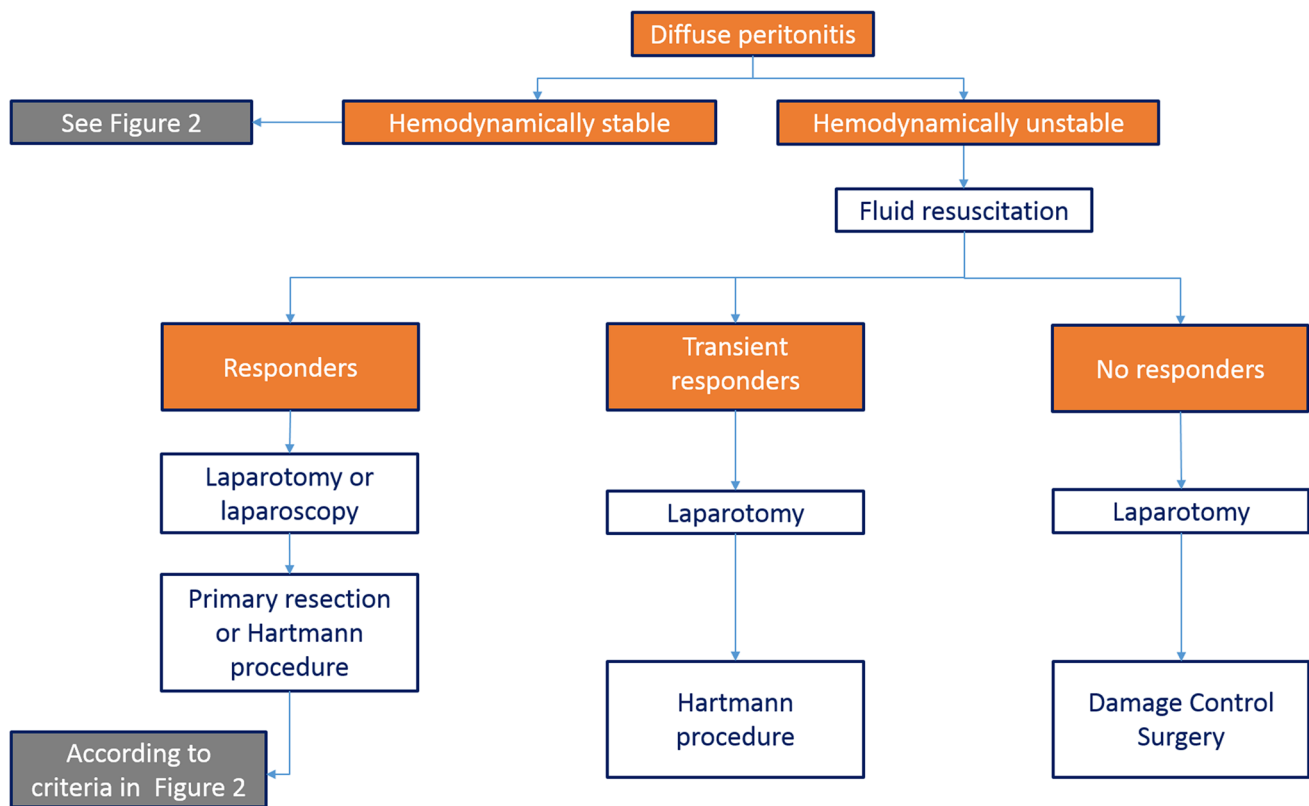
Diffuse peritonitis

See Figure 2

Hemodynamically stable

Hemodynamically unstable

Fluid resuscitation

Responders

Transient responders

No responders

Laparotomy or laparoscopy

Laparotomy

Laparotomy

Primary resection or Hartmann procedure

Hartmann procedure

Damage Control Surgery

According to criteria in Figure 2